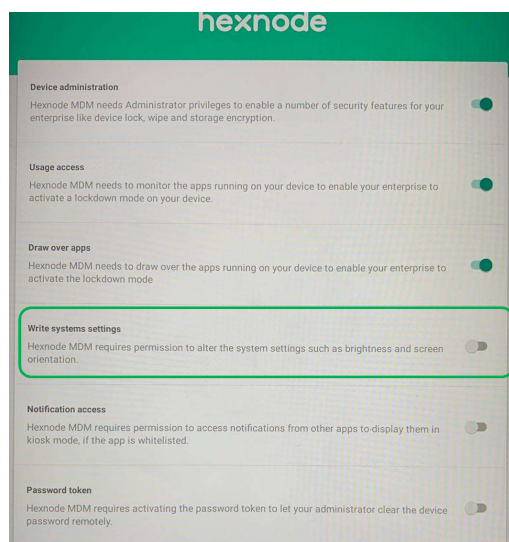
hexnode

Device administration
Hexnode MDM needs Administrator privileges to enable a number of security features for your enterprise like device lock, wipe and storage encryption.

Usage access
Hexnode MDM needs to monitor the apps running on your device to enable your enterprise to activate a lockdown mode on your device.

Draw over apps
Hexnode MDM needs to draw over the apps running on your device to enable your enterprise to activate the lockdown mode

Write systems settings
Hexnode MDM requires permission to alter the system settings such as brightness and screen orientation.

Notification access
Hexnode MDM requires permission to access notifications from other apps to display them in kiosk mode, if the app is whitelisted.

Password token
Hexnode MDM requires activating the password token to let your administrator clear the device password remotely.